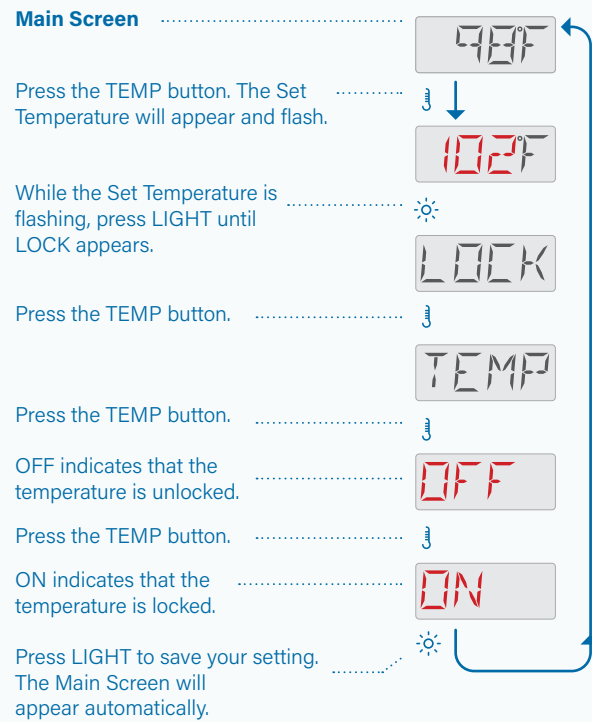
Main Screen

98°F

Press the TEMP button. The Set Temperature will appear and flash.

102°F

While the Set Temperature is flashing, press LIGHT until LOCK appears.

LOCK

Press the TEMP button.

TEMP

Press the TEMP button.

OFF indicates that the temperature is unlocked.

OFF

Press the TEMP button.

ON indicates that the temperature is locked.

ON

Press LIGHT to save your setting. The Main Screen will appear automatically.